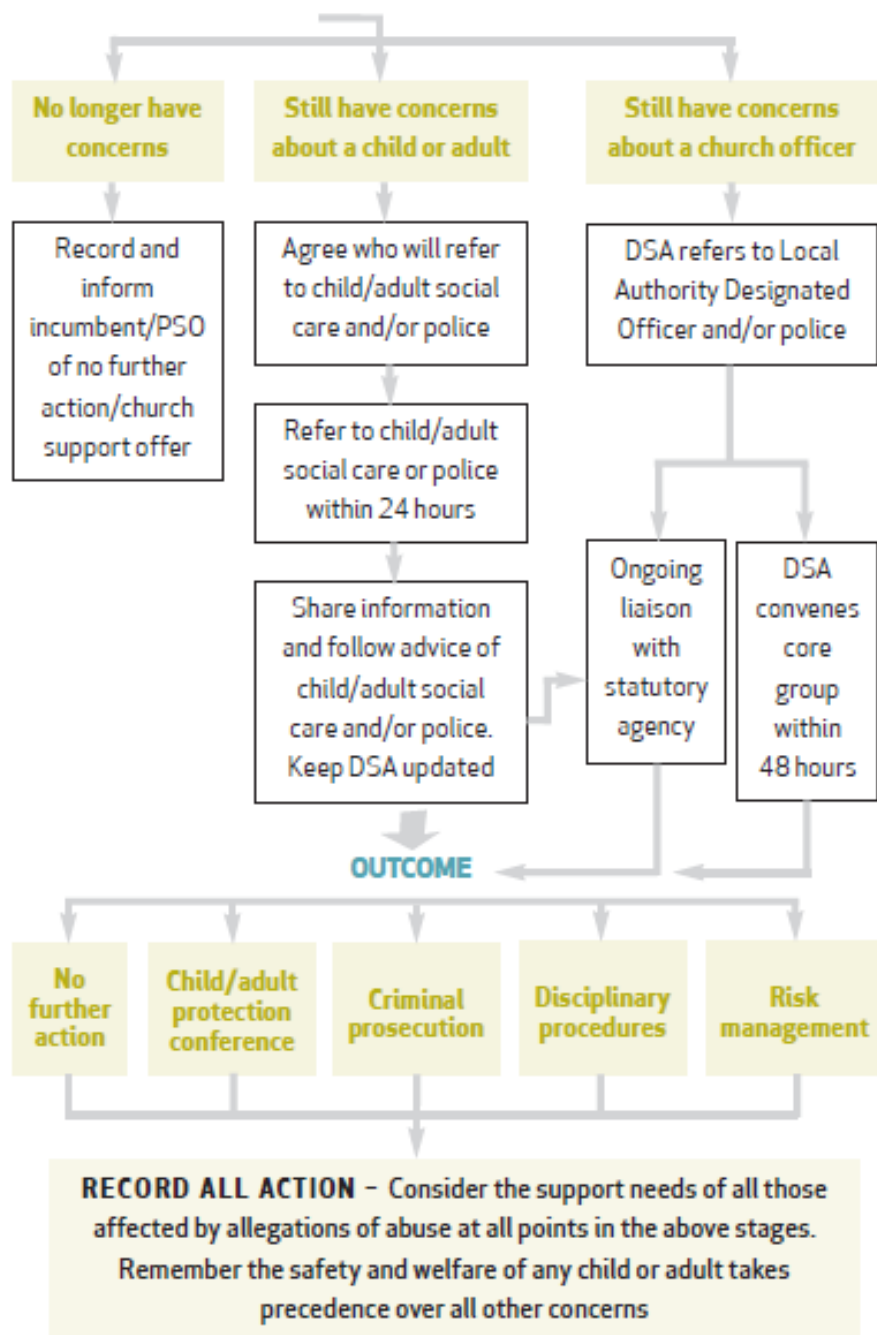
No longer have concerns

Still have concerns about a child or adult

Still have concerns about a church officer

Record and inform incumbent/PSO of no further action/church support offer

Agree who will refer to child/adult social care and/or police

DSA refers to Local Authority Designated Officer and/or police

Refer to child/adult social care or police within 24 hours

Share information and follow advice of child/adult social care and/or police. Keep DSA updated

Ongoing liaison with statutory agency

DSA convenes core group within 48 hours

OUTCOME

No further action

Child/adult protection conference

Criminal prosecution

Disciplinary procedures

Risk management

RECORD ALL ACTION – Consider the support needs of all those affected by allegations of abuse at all points in the above stages. Remember the safety and welfare of any child or adult takes precedence over all other concerns